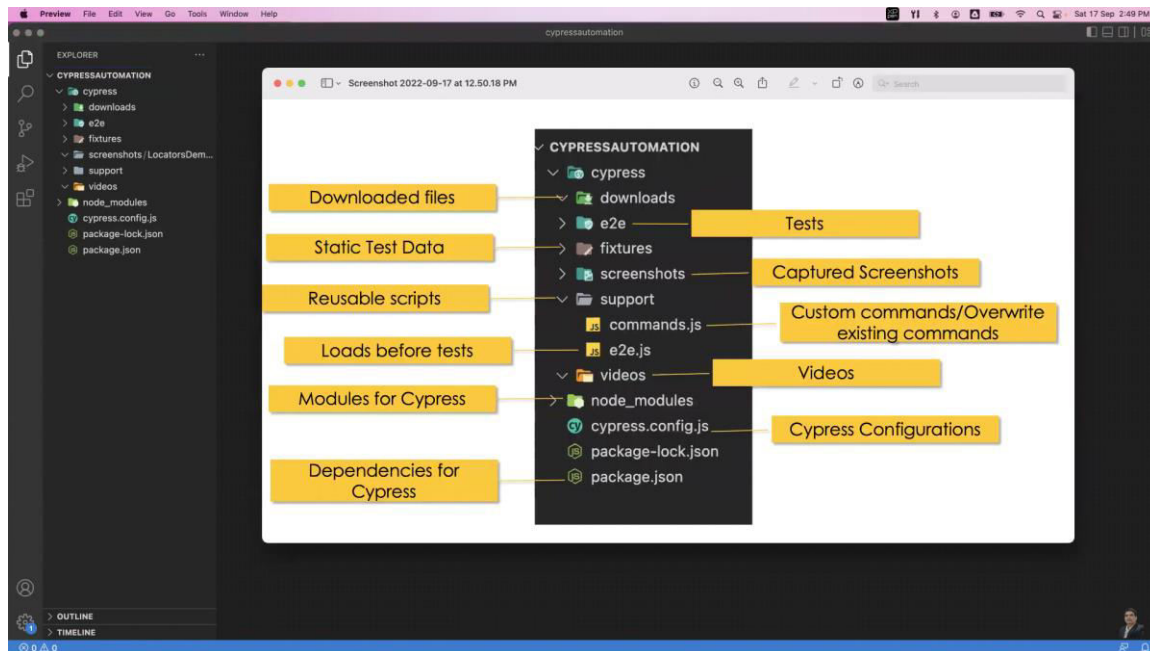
Preview File Edit View Go Tools Window Help

Sat 17 Sep 2:49 PM

cypressautomation

EXPLORER

CYPRESSAUTOMATION
cypress
downloads
e2e
fixtures
screenshots / LocatorsDem...
support
videos
node_modules
cypress.config.js
package-lock.json
package.json

Screenshot 2022-09-17 at 12.50.18 PM

Search

CYPRESSAUTOMATION
cypress
downloads
e2e
fixtures
screenshots
support
commands.js
e2e.js
videos
node_modules
cypress.config.js
package-lock.json
package.json

Downloaded files

Tests

Static Test Data

Captured Screenshots

Reusable scripts

Custom commands/Overwrite existing commands

Loads before tests

Videos

Modules for Cypress

Cypress Configurations

Dependencies for Cypress

OUTLINE
TIMELINE

0 0